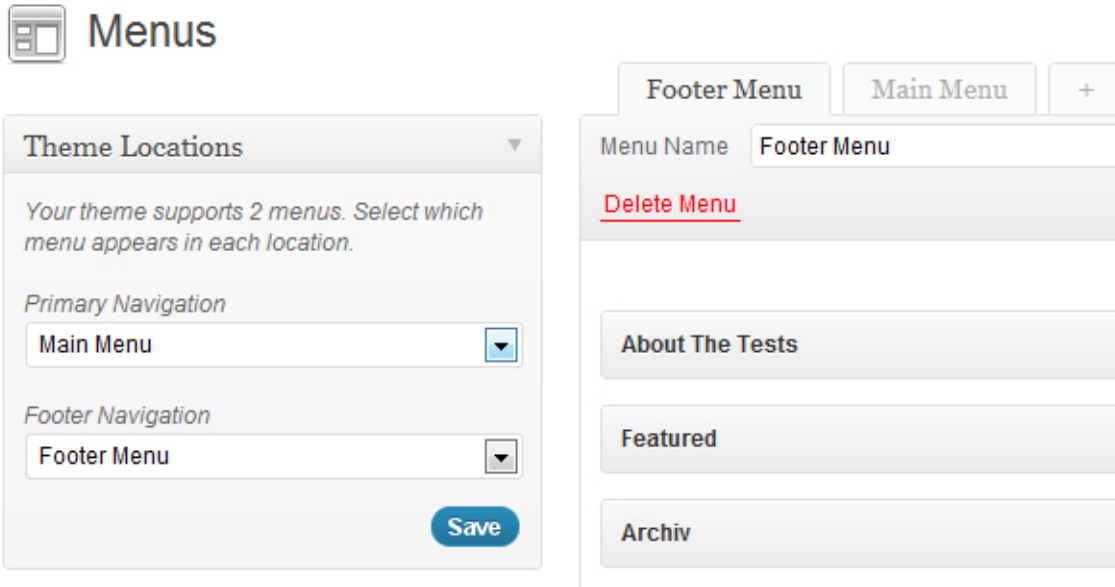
Menus

Footer Menu
Main Menu
+

Theme Locations

Your theme supports 2 menus. Select which menu appears in each location.

Primary Navigation
Main Menu

Footer Navigation
Footer Menu

Save

Menu Name
Footer Menu

Delete Menu

About The Tests

Featured

Archiv